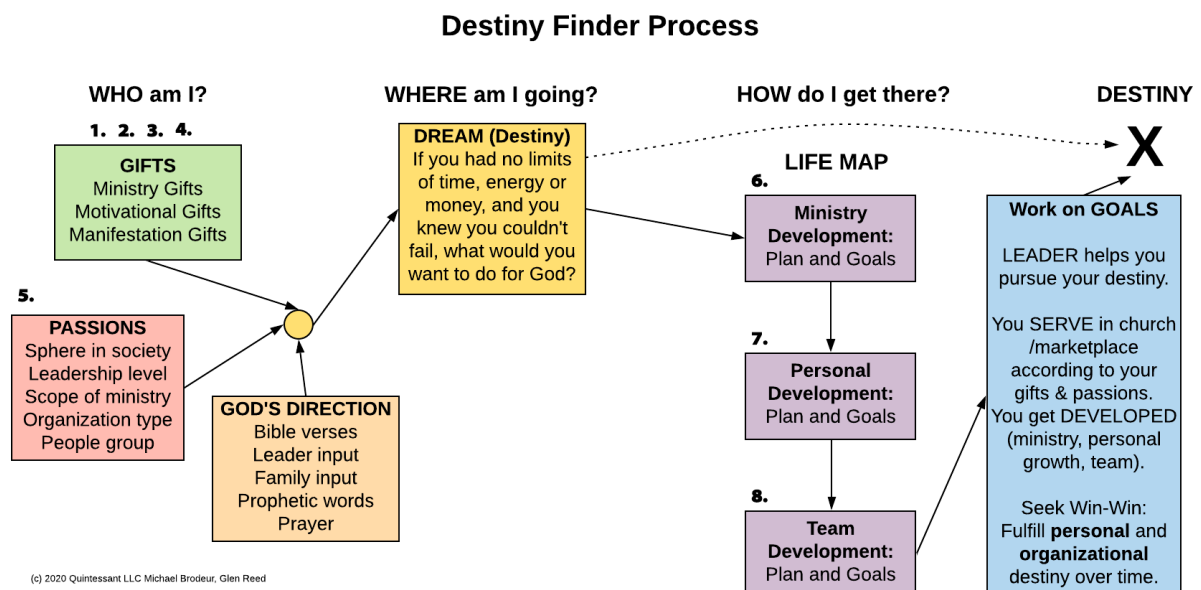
Destiny Finder Process

WHO am I?

1. 2. 3. 4.

GIFTS
Ministry Gifts
Motivational Gifts
Manifestation Gifts

5.

PASSIONS
Sphere in society
Leadership level
Scope of ministry
Organization type
People group

GOD'S DIRECTION
Bible verses
Leader input
Family input
Prophetic words
Prayer

WHERE am I going?

DREAM (Destiny)
If you had no limits of time, energy or money, and you knew you couldn't fail, what would you want to do for God?

HOW do I get there?

LIFE MAP

6.
Ministry Development:
Plan and Goals

7.
Personal Development:
Plan and Goals

8.
Team Development:
Plan and Goals

DESTINY

X

Work on GOALS

LEADER helps you pursue your destiny.

You SERVE in church /marketplace according to your gifts & passions. You get DEVELOPED (ministry, personal growth, team).

Seek Win-Win: Fulfill **personal** and **organizational** destiny over time.

(c) 2020 Quintessant LLC Michael Brodeur, Glen Reed